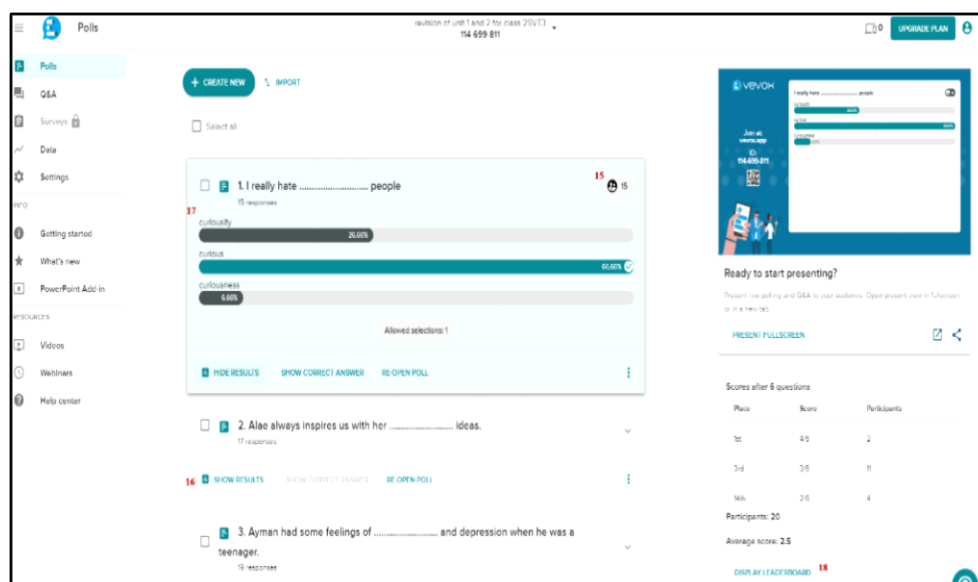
Polls

revision of unit 1 and 2 for class 2SVT3
114 699 811

0 UPGRADE PLAN

Polls
Q&A
Surveys
Data
Settings
INFO
Getting started
What's new
PowerPoint Add in
RESOURCES
Videos
Webinars
Help center

+ CREATE NEW
IMPORT

Select all

1. I really hate .......................... people
15 responses
15
15
17
curiousity
26.66%
curious
66.66%
curiousness
6.66%
Allowed selections: 1

HIDE RESULTS
SHOW CORRECT ANSWER
RE-OPEN POLL

2. Alae always inspires us with her .......................... ideas.
17 responses

16
SHOW RESULTS
SHOW CORRECT ANSWER
RE-OPEN POLL

3. Ayman had some feelings of .......................... and depression when he was a teenager.
19 responses

vevox
Join at: vevox.app
ID: 114-699-811
I really hate .......................... people

Ready to start presenting?
Present live polling and Q&A to your audience. Open present view in fullscreen or in a new tab.
PRESENT FULLSCREEN

Scores after 6 questions

| Place | Score | Participants |
|---|---|---|
| 1st | 4/6 | 2 |
| 3rd | 3/6 | 11 |
| 14th | 2/6 | 4 |

Participants: 20
Average score: 2.5
DISPLAY LEADERBOARD
18